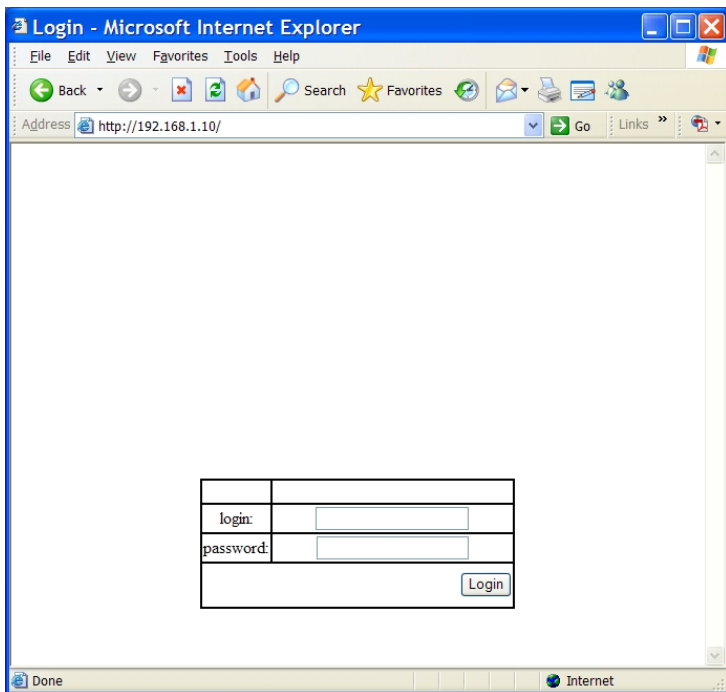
Login - Microsoft Internet Explorer

File Edit View Favorites Tools Help

Back Search Favorites

Address http://192.168.1.10/ Go Links »

| | |
|---|---|
| login: | |
| password: | |
| | Login |

Done Internet